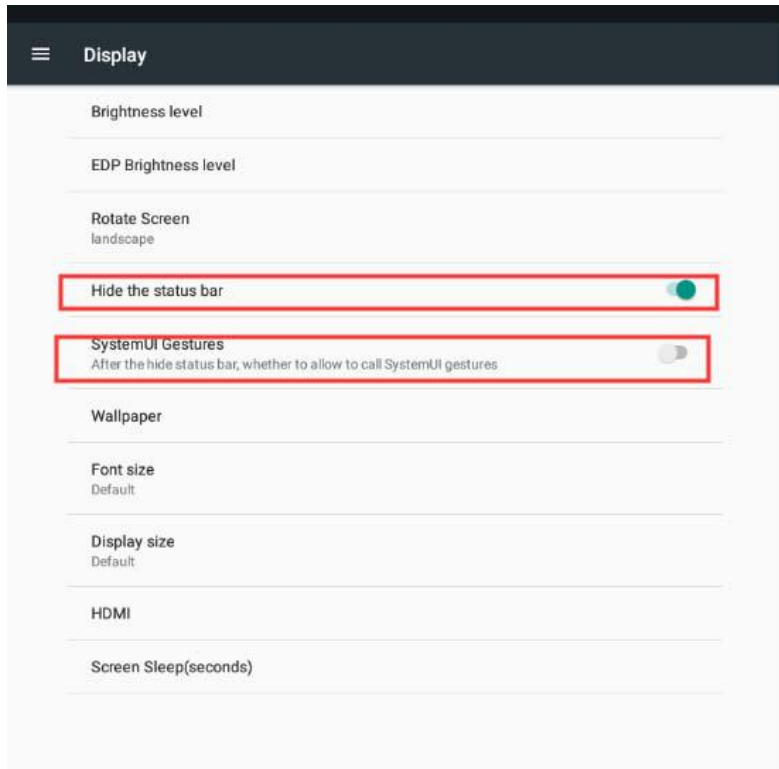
Display

Brightness level

EDP Brightness level

Rotate Screen
landscape

Hide the status bar

SystemUI Gestures
After the hide status bar, whether to allow to call SystemUI gestures

Wallpaper

Font size
Default

Display size
Default

HDMI

Screen Sleep(seconds)